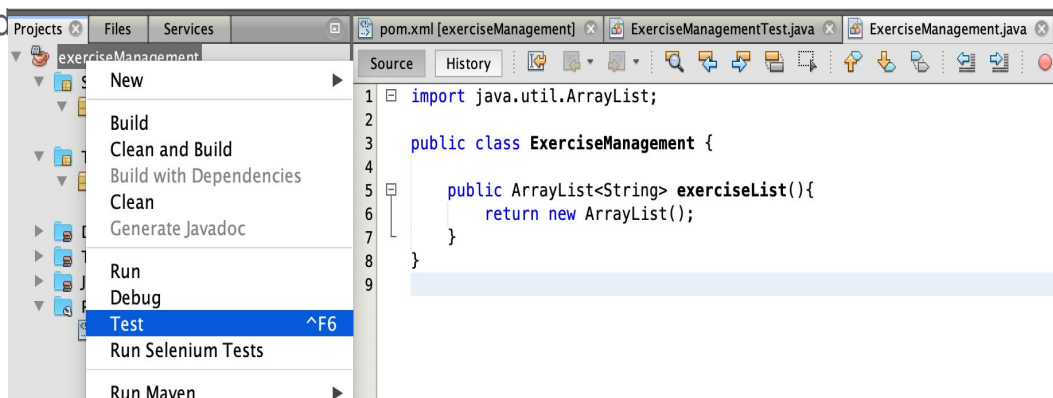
Projects Files Services

exerciseManagement

New
Build
Clean and Build
Build with Dependencies
Clean
Generate Javadoc
Run
Debug
Test ^F6
Run Selenium Tests
Run Maven

pom.xml [exerciseManagement] ExerciseManagementTest.java ExerciseManagement.java

Source History

1 import java.util.ArrayList;
2
3 public class ExerciseManagement {
4
5 public ArrayList<String> exerciseList(){
6 return new ArrayList();
7 }
8 }
9